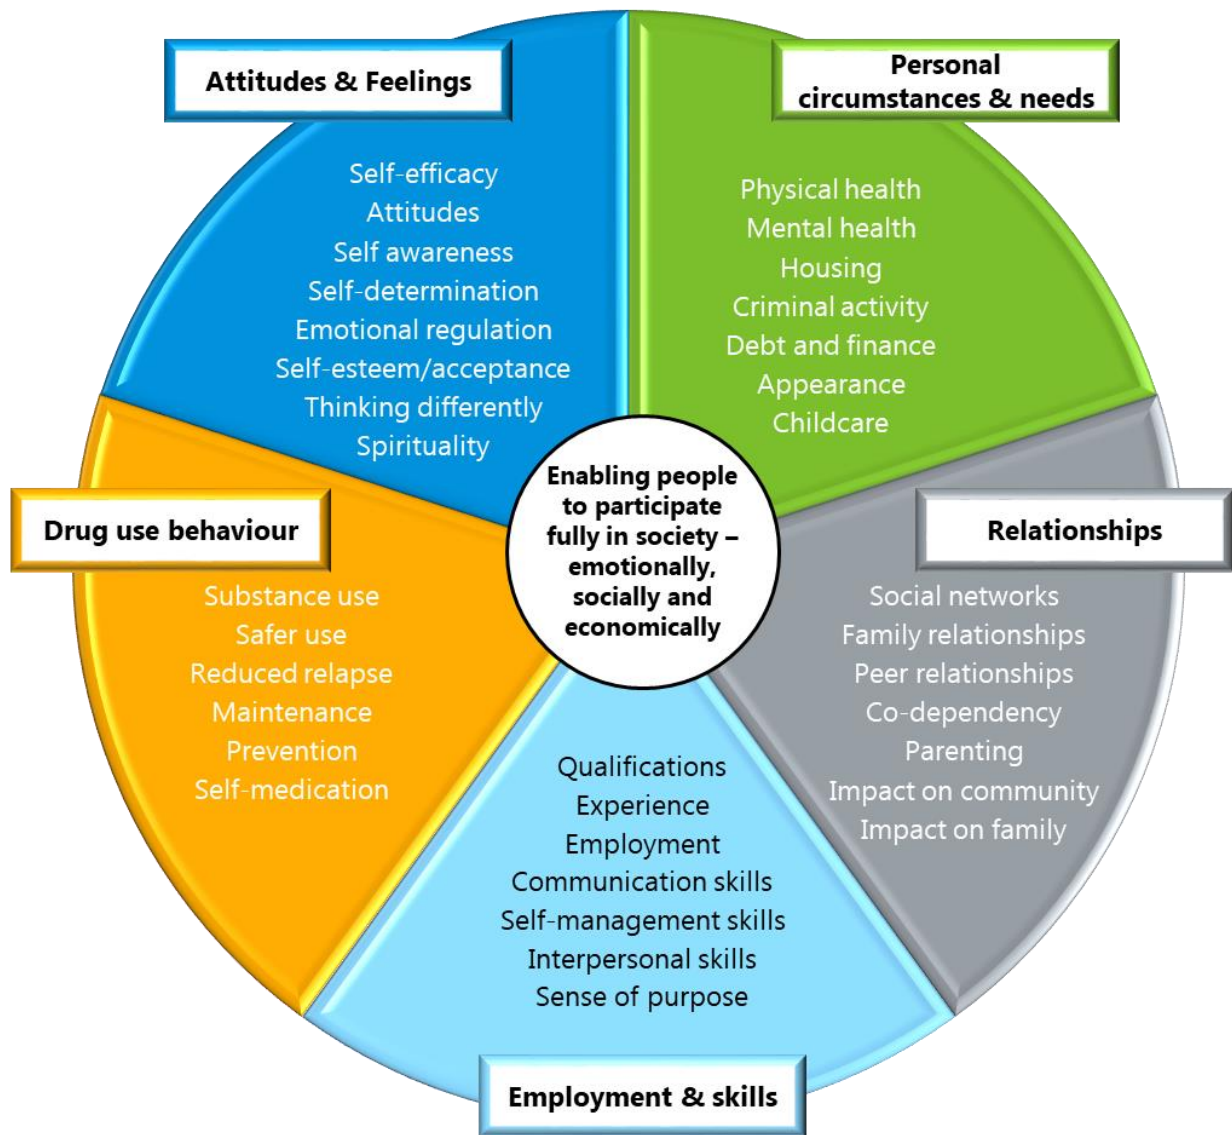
Attitudes & Feelings

Self-efficacy
Attitudes
Self awareness
Self-determination
Emotional regulation
Self-esteem/acceptance
Thinking differently
Spirituality

Personal circumstances & needs

Physical health
Mental health
Housing
Criminal activity
Debt and finance
Appearance
Childcare

Enabling people to participate fully in society – emotionally, socially and economically

Drug use behaviour

Substance use
Safer use
Reduced relapse
Maintenance
Prevention
Self-medication

Relationships

Social networks
Family relationships
Peer relationships
Co-dependency
Parenting
Impact on community
Impact on family

Qualifications
Experience
Employment
Communication skills
Self-management skills
Interpersonal skills
Sense of purpose

Employment & skills